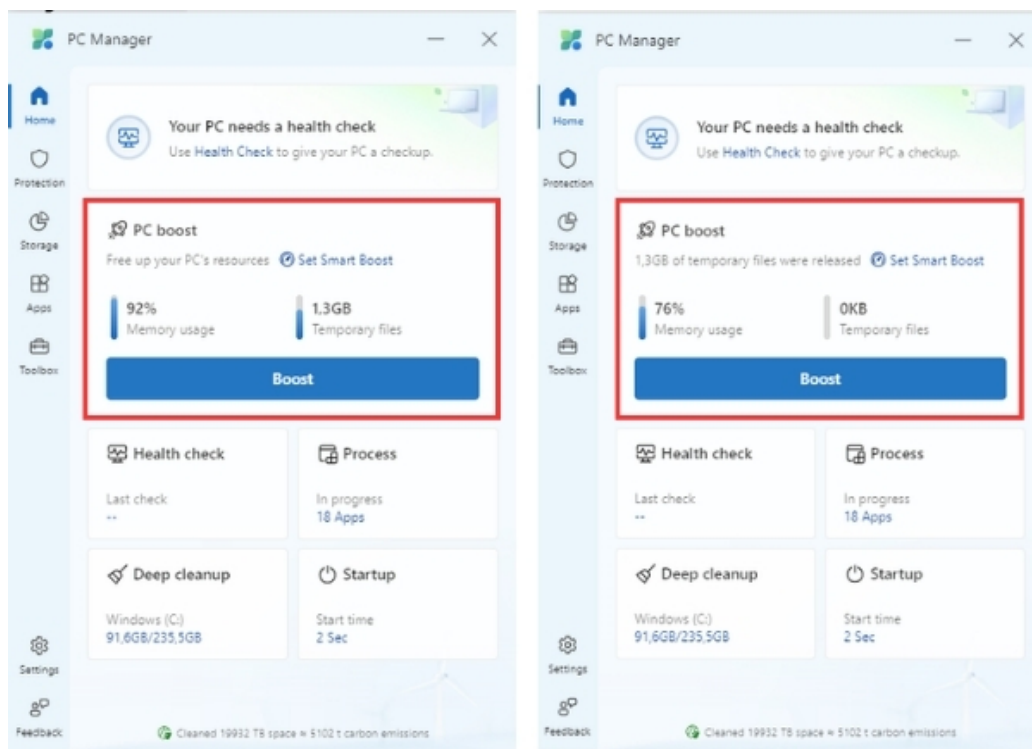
PC Manager

Home
Protection
Storage
Apps
Toolbox

Your PC needs a health check
Use Health Check to give your PC a checkup.

PC boost
Free up your PC's resources Set Smart Boost

92%
Memory usage

1,3GB
Temporary files

Boost

Health check
Last check
--

Process
In progress
18 Apps

Deep cleanup
Windows (C:)
91,6GB/235,5GB

Startup
Start time
2 Sec

Settings
Feedback

Cleaned 19932 TB space ≈ 5102 t carbon emissions

PC Manager

Home
Protection
Storage
Apps
Toolbox

Your PC needs a health check
Use Health Check to give your PC a checkup.

PC boost
1,3GB of temporary files were released Set Smart Boost

76%
Memory usage

0KB
Temporary files

Boost

Health check
Last check
--

Process
In progress
18 Apps

Deep cleanup
Windows (C:)
91,6GB/235,5GB

Startup
Start time
2 Sec

Settings
Feedback

Cleaned 19932 TB space ≈ 5102 t carbon emissions